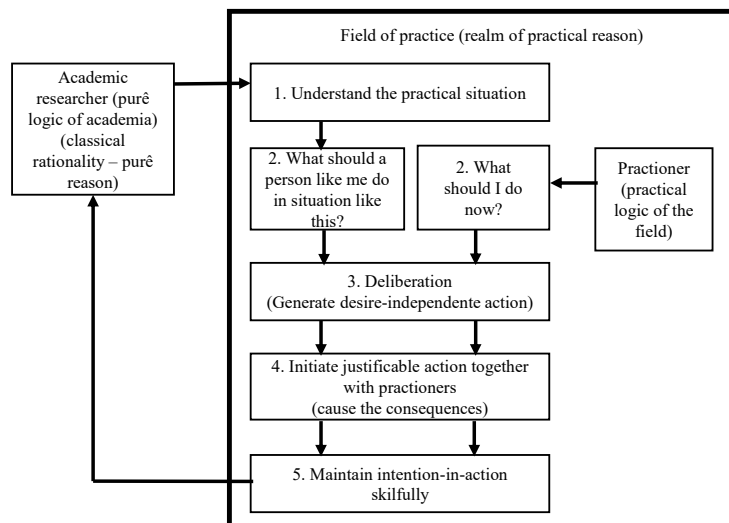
Field of practice (realm of practical reason)

Academic researcher (purê logic of academia) (classical rationality – purê reason)

1. Understand the practical situation

2. What should a person like me do in situation like this?

2. What should I do now?

Practioner (practical logic of the field)

3. Deliberation (Generate desire-independente action)

4. Initiate justificable action together with practioners (cause the consequences)

5. Maintain intention-in-action skilfully